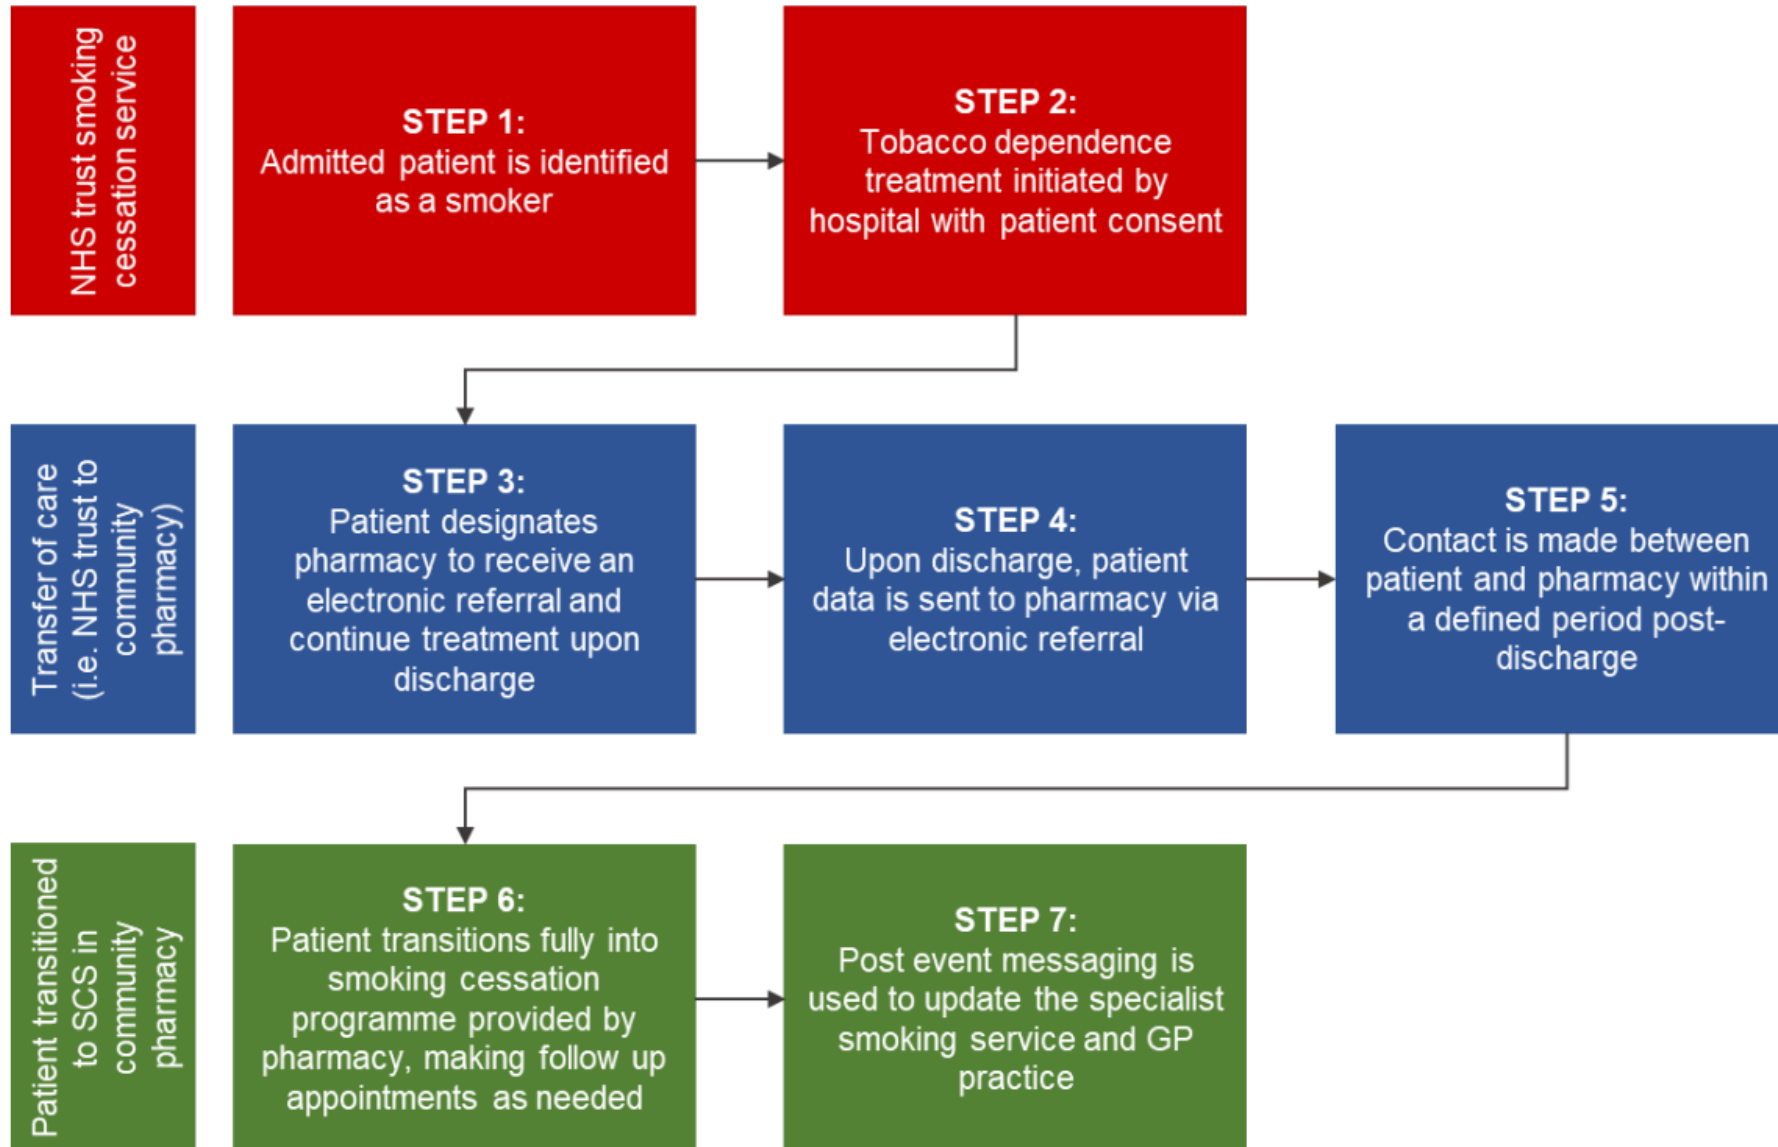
NHS trust smoking cessation service

STEP 1:
Admitted patient is identified as a smoker

STEP 2:
Tobacco dependence treatment initiated by hospital with patient consent

Transfer of care (i.e. NHS trust to community pharmacy)

STEP 3:
Patient designates pharmacy to receive an electronic referral and continue treatment upon discharge

STEP 4:
Upon discharge, patient data is sent to pharmacy via electronic referral

STEP 5:
Contact is made between patient and pharmacy within a defined period post-discharge

Patient transitioned to SCS in community pharmacy

STEP 6:
Patient transitions fully into smoking cessation programme provided by pharmacy, making follow up appointments as needed

STEP 7:
Post event messaging is used to update the specialist smoking service and GP practice